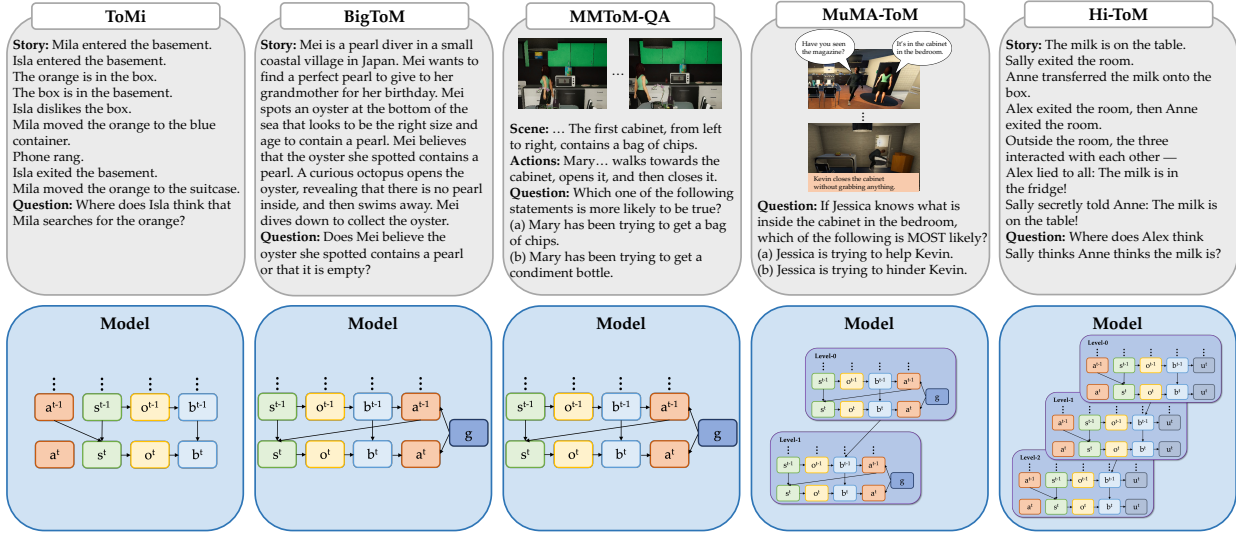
ToMi

**Story:** Mila entered the basement. Isla entered the basement. The orange is in the box. The box is in the basement. Isla dislikes the box. Mila moved the orange to the blue container. Phone rang. Isla exited the basement. Mila moved the orange to the suitcase.
**Question:** Where does Isla think that Mila searches for the orange?

Model

$a^{t-1}$ $s^{t-1}$ $o^{t-1}$ $b^{t-1}$
$a^{t}$ $s^{t}$ $o^{t}$ $b^{t}$

BigToM

**Story:** Mei is a pearl diver in a small coastal village in Japan. Mei wants to find a perfect pearl to give to her grandmother for her birthday. Mei spots an oyster at the bottom of the sea that looks to be the right size and age to contain a pearl. Mei believes that the oyster she spotted contains a pearl. A curious octopus opens the oyster, revealing that there is no pearl inside, and then swims away. Mei dives down to collect the oyster.
**Question:** Does Mei believe the oyster she spotted contains a pearl or that it is empty?

Model

$s^{t-1}$ $o^{t-1}$ $b^{t-1}$ $a^{t-1}$
$s^{t}$ $o^{t}$ $b^{t}$ $a^{t}$ g

MMToM-QA

...

**Scene:** … The first cabinet, from left to right, contains a bag of chips.
**Actions:** Mary… walks towards the cabinet, opens it, and then closes it.
**Question:** Which one of the following statements is more likely to be true?
(a) Mary has been trying to get a bag of chips.
(b) Mary has been trying to get a condiment bottle.

Model

$s^{t-1}$ $o^{t-1}$ $b^{t-1}$ $a^{t-1}$
$s^{t}$ $o^{t}$ $b^{t}$ $a^{t}$ g

MuMA-ToM

Have you seen the magazine?
It's in the cabinet in the bedroom.
Kevin closes the cabinet without grabbing anything.

**Question:** If Jessica knows what is inside the cabinet in the bedroom, which of the following is MOST likely?
(a) Jessica is trying to help Kevin.
(b) Jessica is trying to hinder Kevin.

Model

Level-0
$s^{t-1}$ $o^{t-1}$ $b^{t-1}$ $a^{t-1}$
$s^{t}$ $o^{t}$ $b^{t}$ $a^{t}$ g
Level-1
$s^{t-1}$ $o^{t-1}$ $b^{t-1}$ $a^{t-1}$
$s^{t}$ $o^{t}$ $b^{t}$ $a^{t}$ g

Hi-ToM

**Story:** The milk is on the table. Sally exited the room. Anne transferred the milk onto the box. Alex exited the room, then Anne exited the room. Outside the room, the three interacted with each other — Alex lied to all: The milk is in the fridge! Sally secretly told Anne: The milk is on the table!
**Question:** Where does Alex think Sally thinks Anne thinks the milk is?

Model

Level-0
$a^{t-1}$ $s^{t-1}$ $o^{t-1}$ $b^{t-1}$ $u^{t}$
$a^{t}$ $s^{t}$ $o^{t}$ $b^{t}$ $u^{t}$
Level-1
$a^{t-1}$ $s^{t-1}$ $o^{t-1}$ $b^{t-1}$ $u^{t}$
$a^{t}$ $s^{t}$ $o^{t}$ $b^{t}$ $u^{t}$
Level-2
$a^{t-1}$ $s^{t-1}$ $o^{t-1}$ $b^{t-1}$ $u^{t}$
$a^{t}$ $s^{t}$ $o^{t}$ $b^{t}$ $u^{t}$